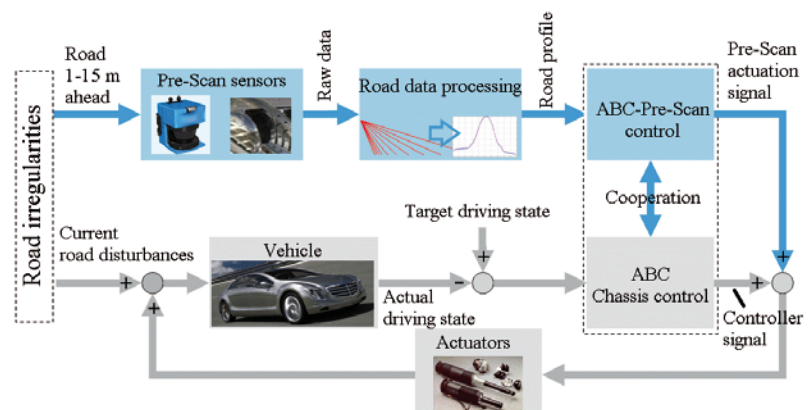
Road irregularities

Road 1-15 m ahead

Pre-Scan sensors

Raw data

Road data processing

Road profile

ABC-Pre-Scan control

Pre-Scan actuation signal

Cooperation

Target driving state

Current road disturbances

Vehicle

+

+

Actual driving state

-

+

ABC Chassis control

+

+

Controller signal

Actuators